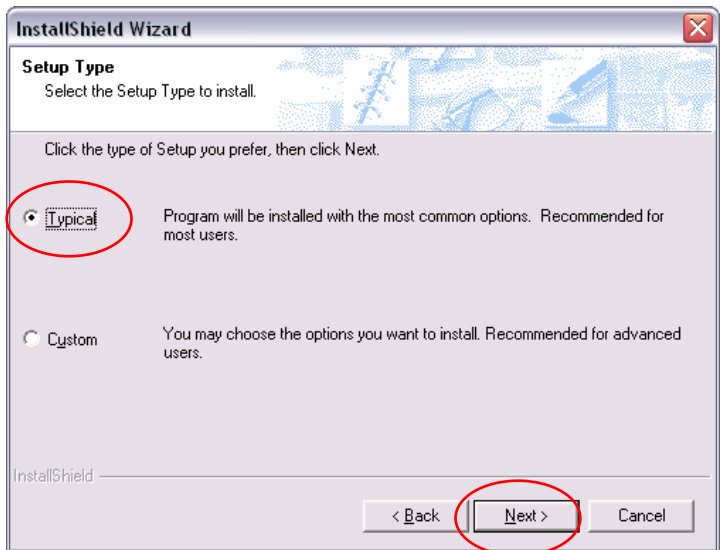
InstallShield Wizard

Setup Type
Select the Setup Type to install.

Click the type of Setup you prefer, then click Next.

Typical

Program will be installed with the most common options. Recommended for most users.

Custom

You may choose the options you want to install. Recommended for advanced users.

InstallShield

< Back

Next >

Cancel